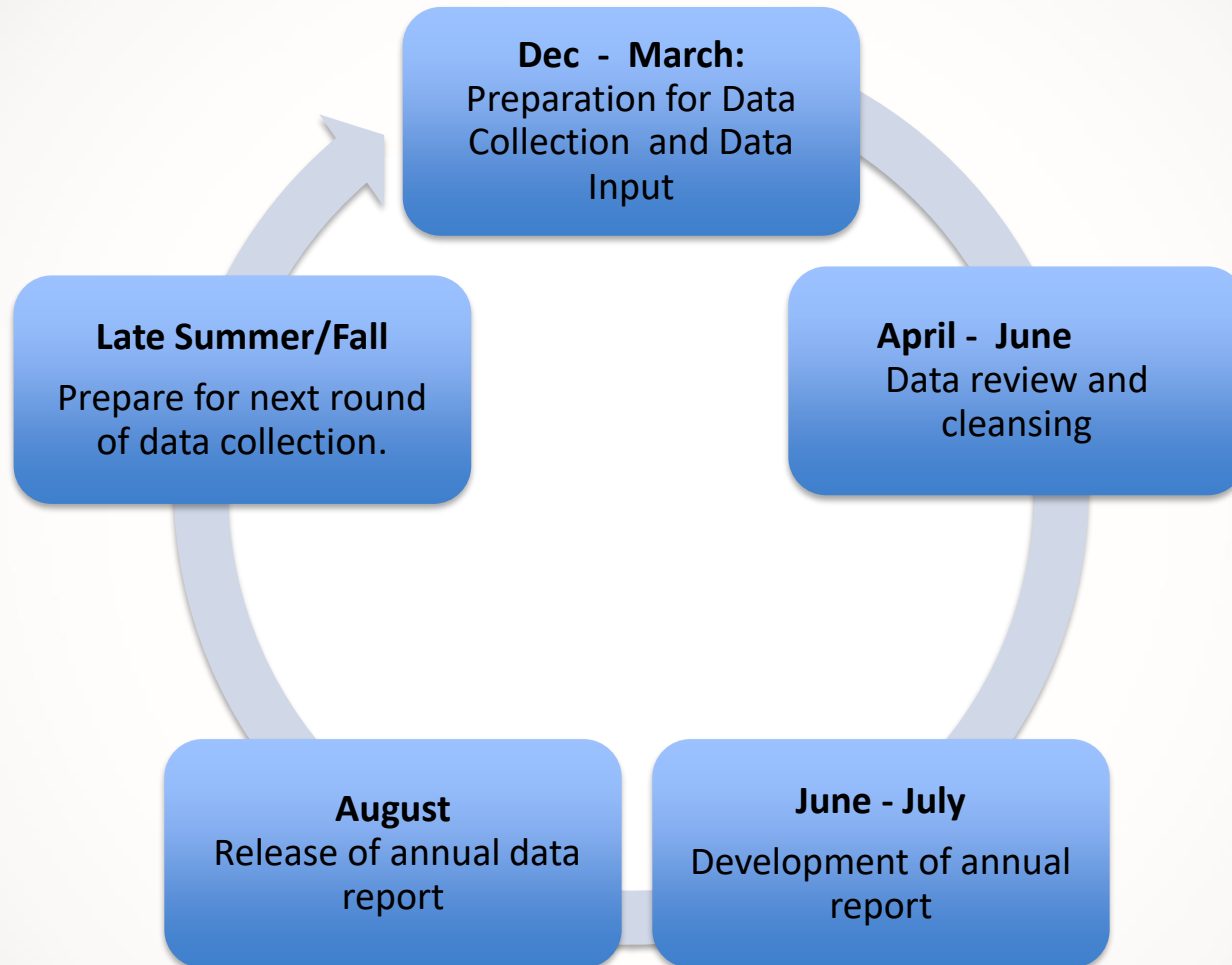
**Dec - March:**
Preparation for Data Collection and Data Input

**April - June**
Data review and cleansing

**June - July**
Development of annual report

**August**
Release of annual data report

**Late Summer/Fall**
Prepare for next round of data collection.